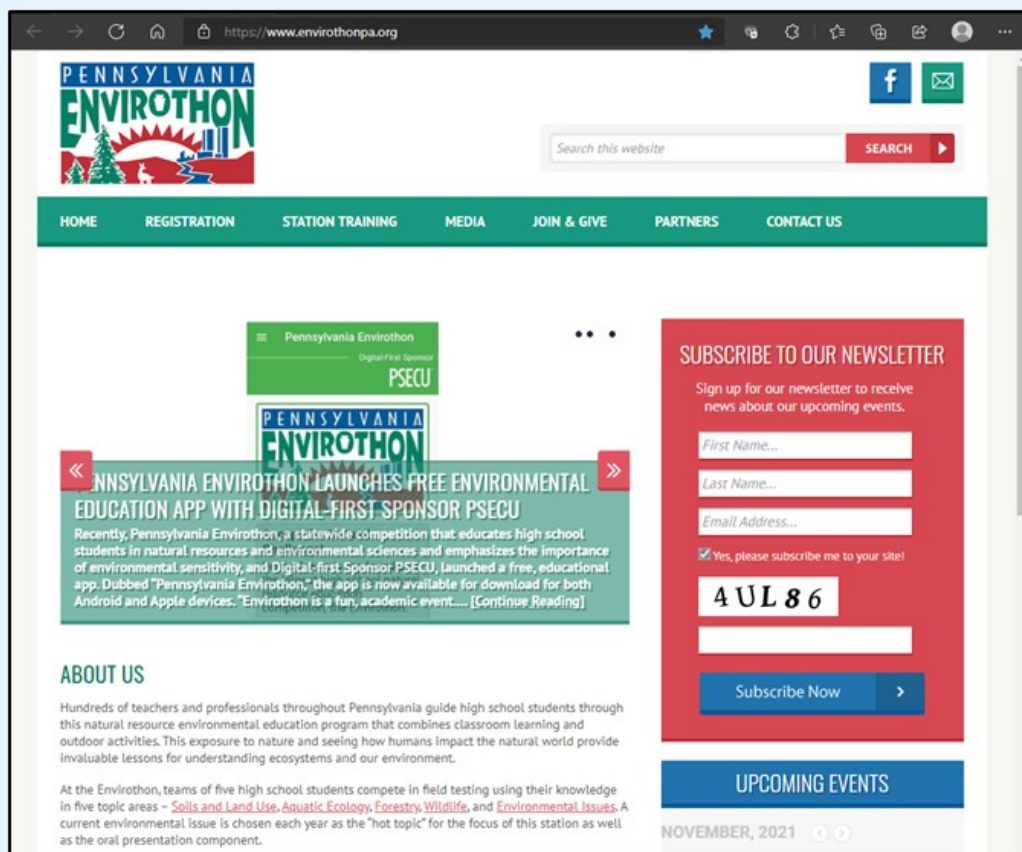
https://www.envirothonpa.org

PENNSYLVANIA
ENVIROTHON

f

Search this website
SEARCH

HOME REGISTRATION STATION TRAINING MEDIA JOIN & GIVE PARTNERS CONTACT US

Pennsylvania Envirothon
Digital-First Sponsor
PSECU

PENNSYLVANIA
ENVIROTHON

«
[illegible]ENNSYLVANIA ENVIROTHON LAUNCHES FREE ENVIRONMENTAL EDUCATION APP WITH DIGITAL-FIRST SPONSOR PSECU
»

Recently, Pennsylvania Envirothon, a statewide competition that educates high school students in natural resources and environmental sciences and emphasizes the importance of environmental sensitivity, and Digital-first Sponsor PSECU, launched a free, educational app. Dubbed "Pennsylvania Envirothon," the app is now available for download for both Android and Apple devices. "Envirothon is a fun, academic event..... [Continue Reading]

SUBSCRIBE TO OUR NEWSLETTER

Sign up for our newsletter to receive news about our upcoming events.

First Name...

Last Name...

Email Address...

Yes, please subscribe me to your site!

4UL86

Subscribe Now

ABOUT US

Hundreds of teachers and professionals throughout Pennsylvania guide high school students through this natural resource environmental education program that combines classroom learning and outdoor activities. This exposure to nature and seeing how humans impact the natural world provide invaluable lessons for understanding ecosystems and our environment.

At the Envirothon, teams of five high school students compete in field testing using their knowledge in five topic areas – Soils and Land Use, Aquatic Ecology, Forestry, Wildlife, and Environmental Issues. A current environmental issue is chosen each year as the "hot topic" for the focus of this station as well as the oral presentation component.

UPCOMING EVENTS

NOVEMBER, 2021